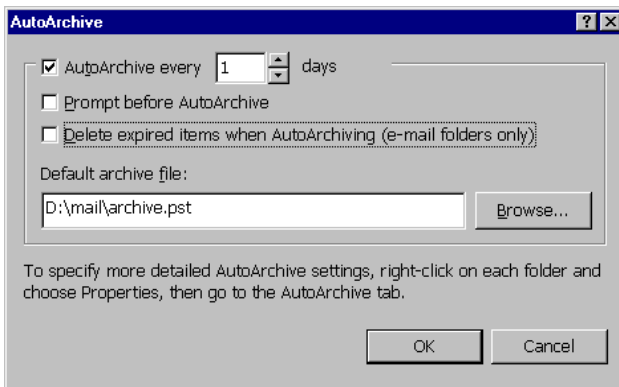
AutoArchive

?

AutoArchive every 1 days

Prompt before AutoArchive

Delete expired items when AutoArchiving (e-mail folders only)

Default archive file:

D:\mail\archive.pst

Browse...

To specify more detailed AutoArchive settings, right-click on each folder and choose Properties, then go to the AutoArchive tab.

OK

Cancel